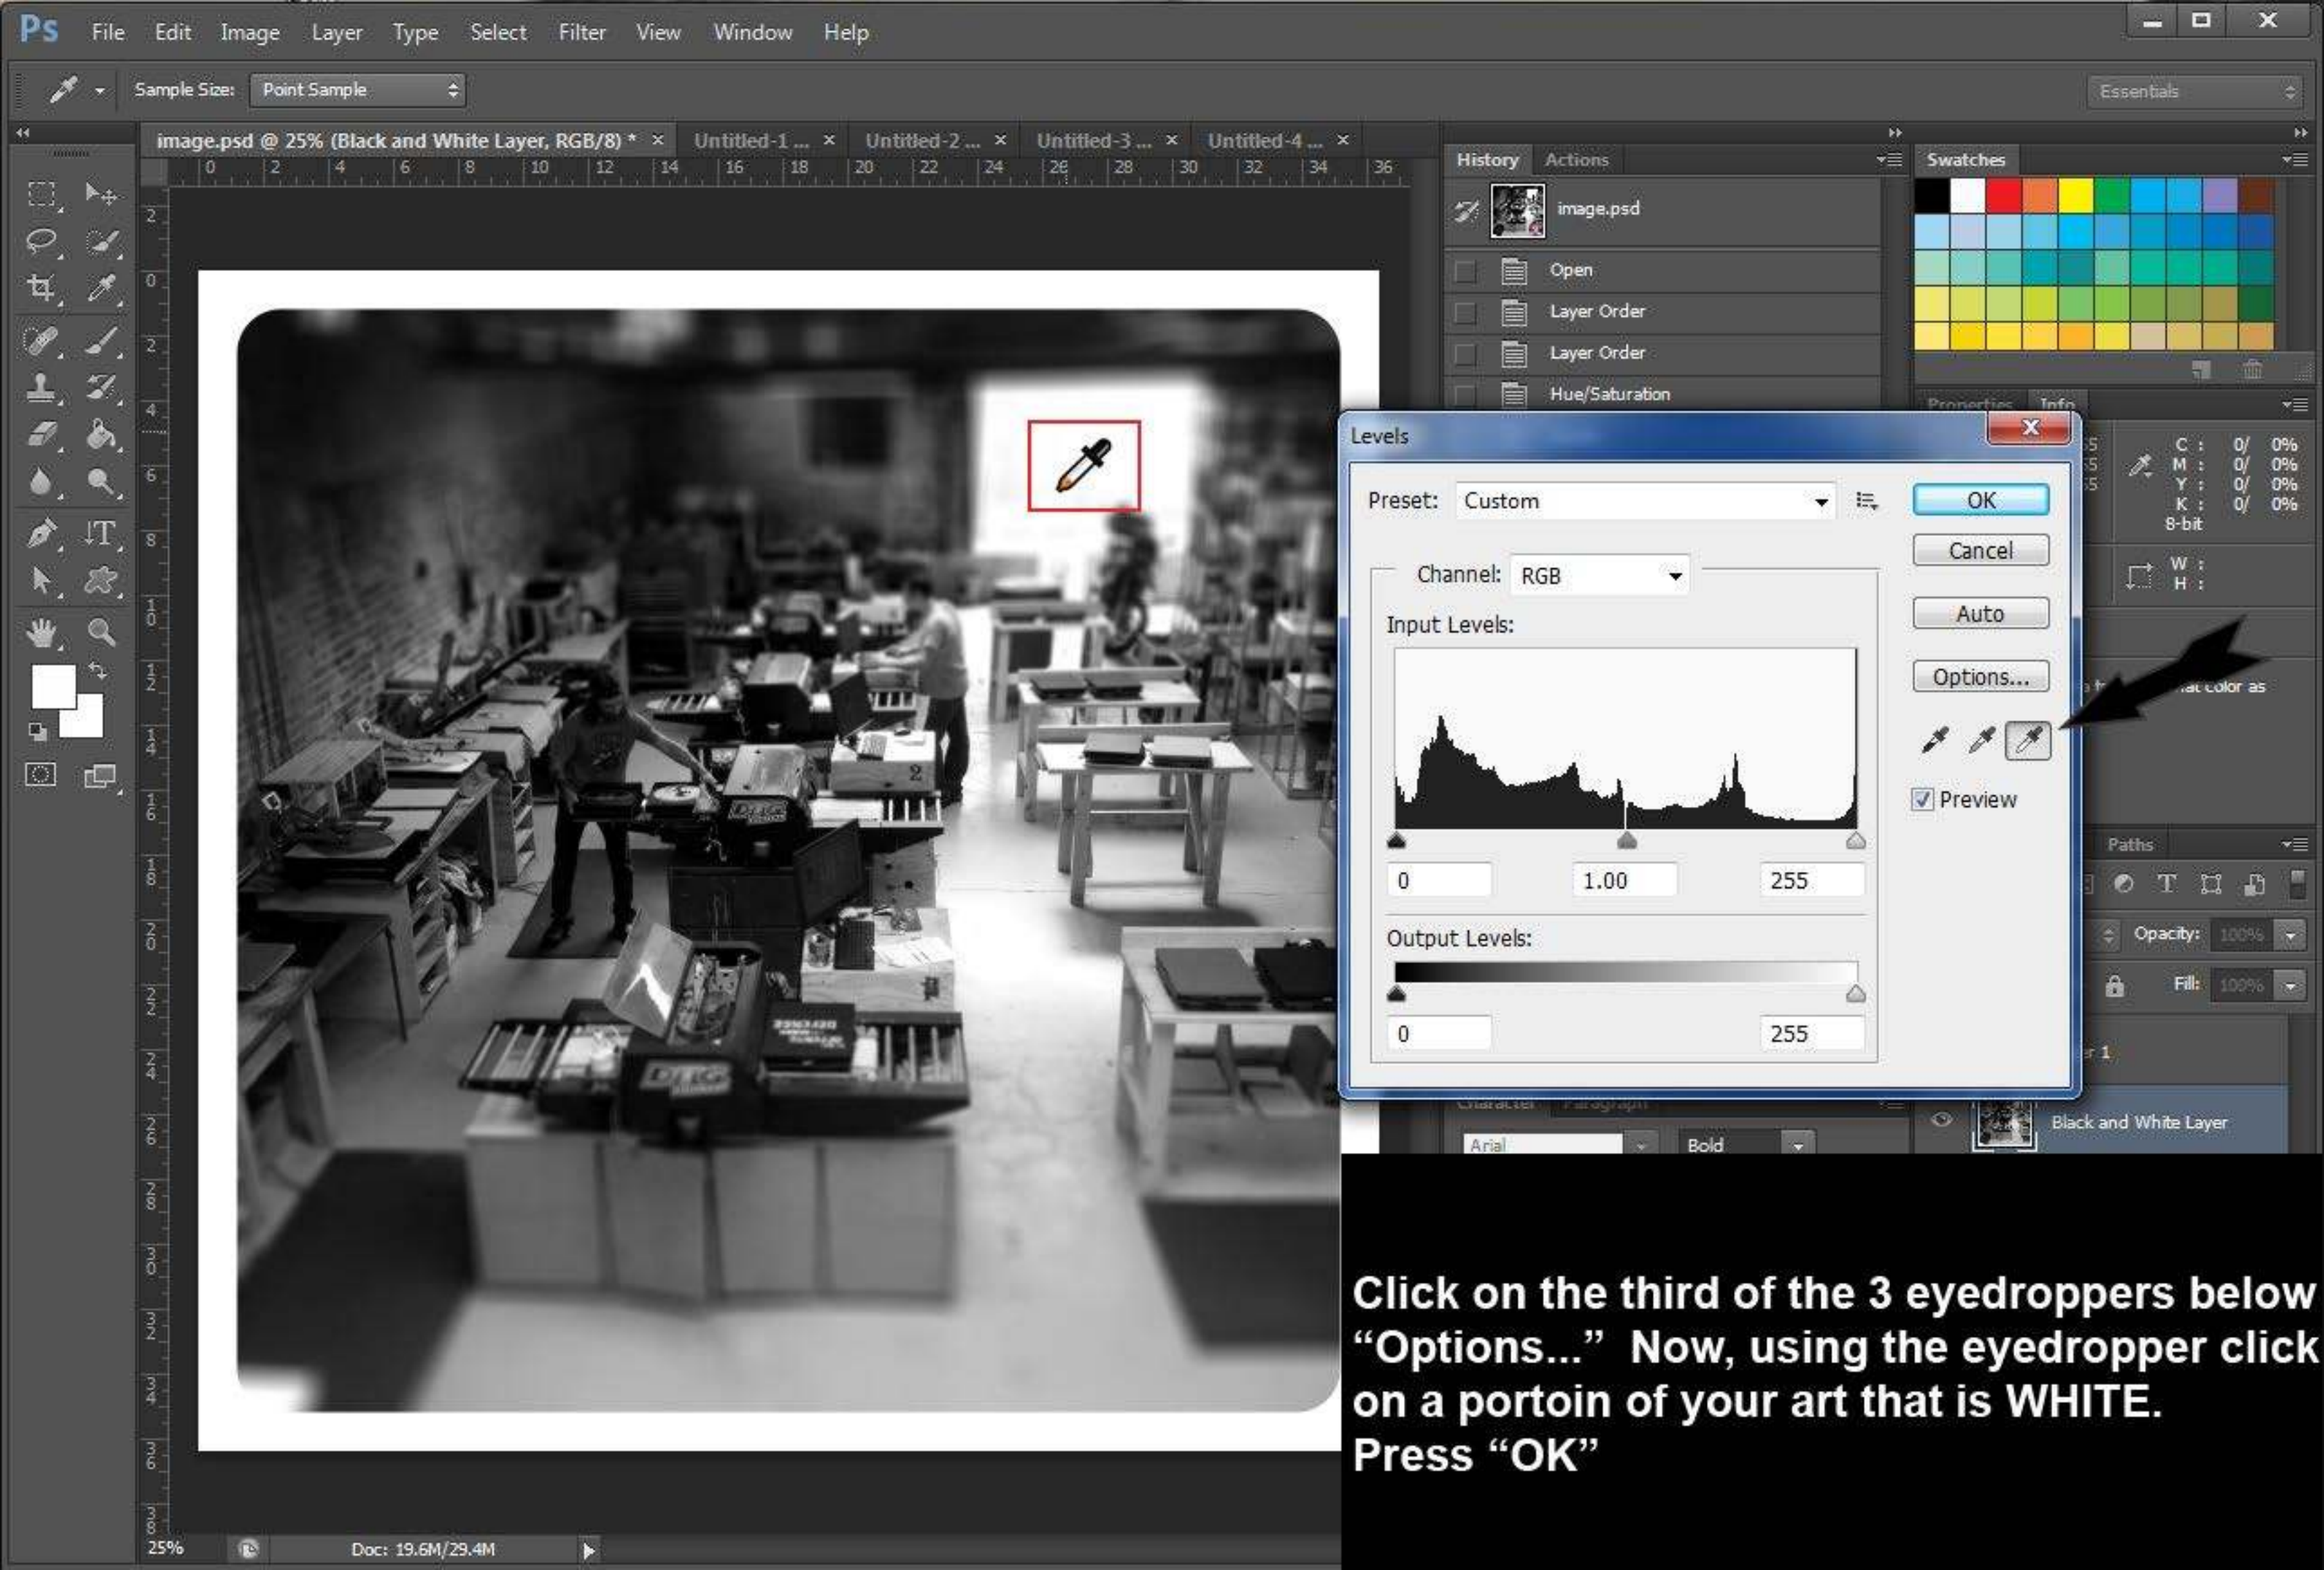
Ps File Edit Image Layer Type Select Filter View Window Help

Sample Size: Point Sample

Essentials

image.psd @ 25% (Black and White Layer, RGB/8) * × Untitled-1 ... × Untitled-2 ... × Untitled-3 ... × Untitled-4 ... ×

0 2 4 6 8 10 12 14 16 18 20 22 24 26 28 30 32 34 36

History Actions

image.psd
Open
Layer Order
Layer Order
Hue/Saturation

Swatches

Properties Info

C : 0/ 0%
M : 0/ 0%
Y : 0/ 0%
K : 0/ 0%
8-bit

W :
H :

Levels

Preset: Custom

OK
Cancel
Auto
Options...

Channel: RGB

Input Levels:

0 1.00 255

Output Levels:

0 255

Preview

Paths

Opacity: 100%
Fill: 100%

Black and White Layer

Arial Bold

25% Doc: 19.6M/29.4M

Click on the third of the 3 eyedroppers below "Options..." Now, using the eyedropper click on a portoin of your art that is WHITE. Press "OK"